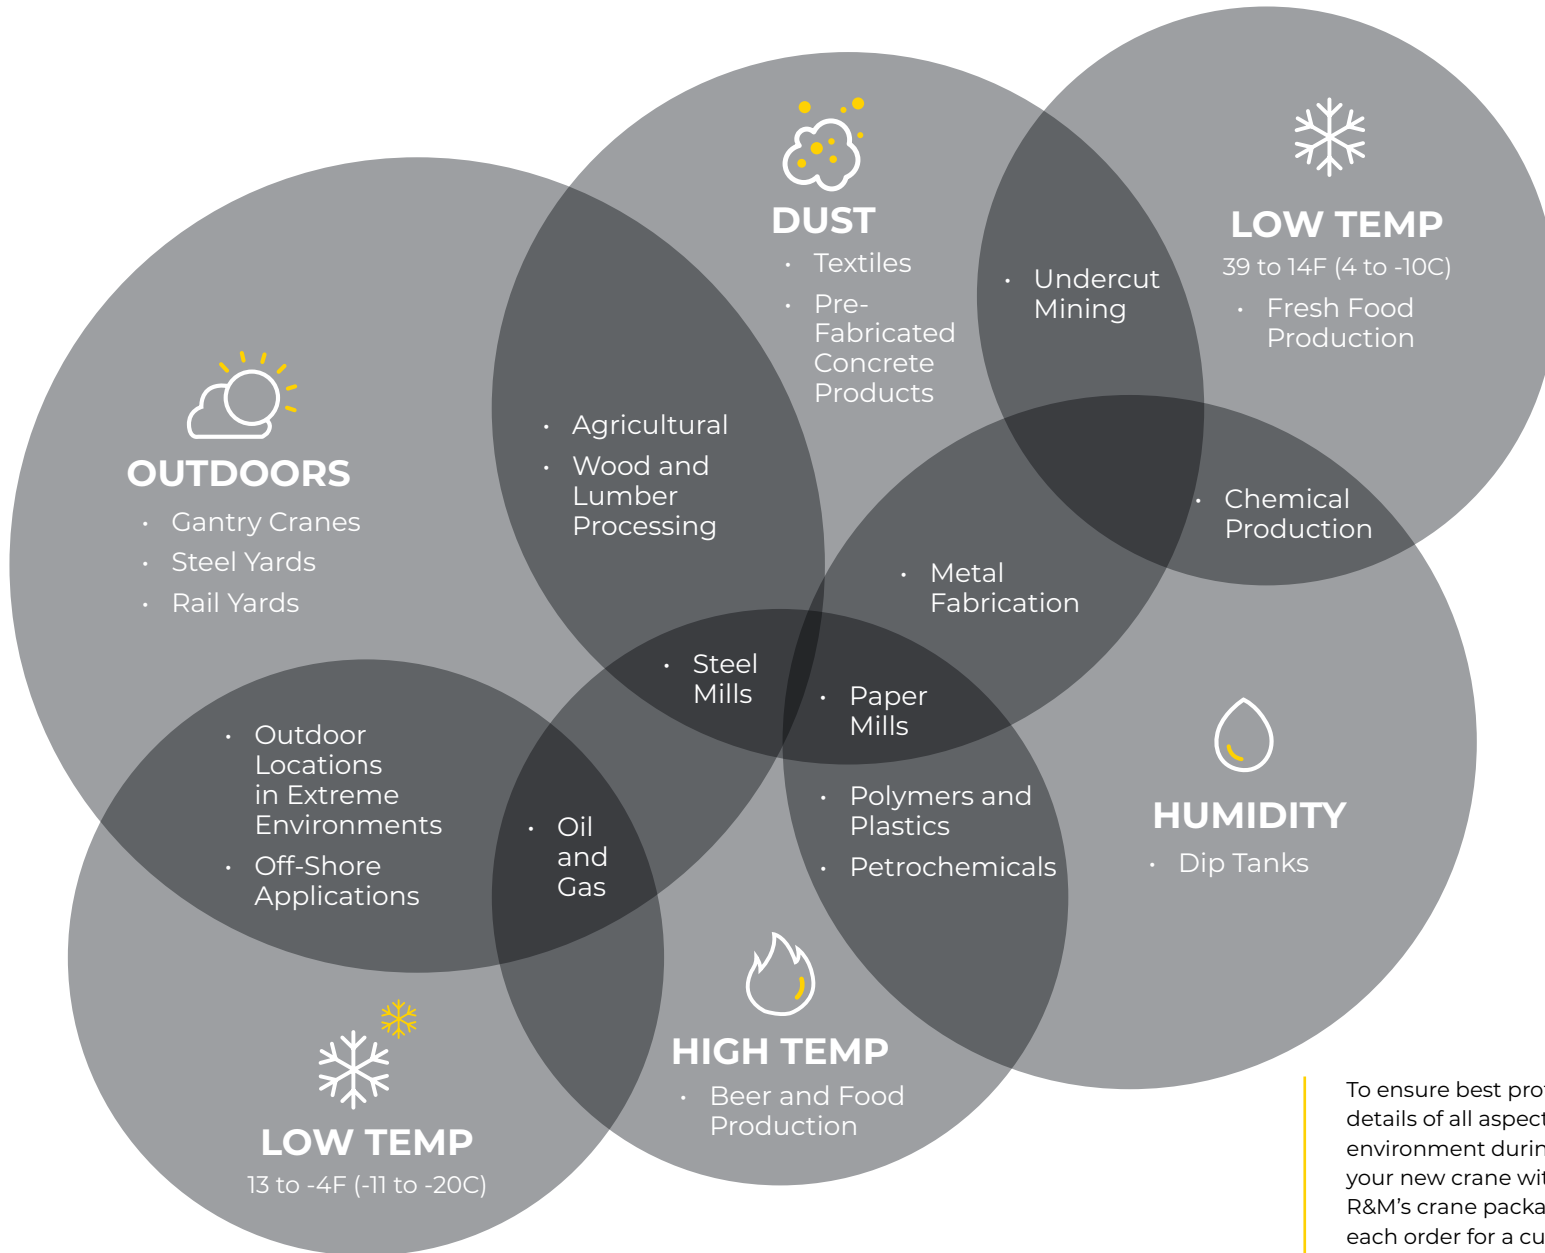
DUST
• Textiles
• Pre-Fabricated Concrete Products

LOW TEMP
39 to 14F (4 to -10C)
• Fresh Food Production

• Undercut Mining

OUTDOORS
• Gantry Cranes
• Steel Yards
• Rail Yards

• Agricultural
• Wood and Lumber Processing

• Chemical Production

• Metal Fabrication

• Steel Mills

• Paper Mills

• Outdoor Locations in Extreme Environments
• Off-Shore Applications

• Oil and Gas

• Polymers and Plastics
• Petrochemicals

HUMIDITY
• Dip Tanks

HIGH TEMP
• Beer and Food Production

LOW TEMP
13 to -4F (-11 to -20C)

To ensure best pro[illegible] details of all aspect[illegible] environment durin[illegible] your new crane wi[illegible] R&M's crane packa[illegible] each order for a cu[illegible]